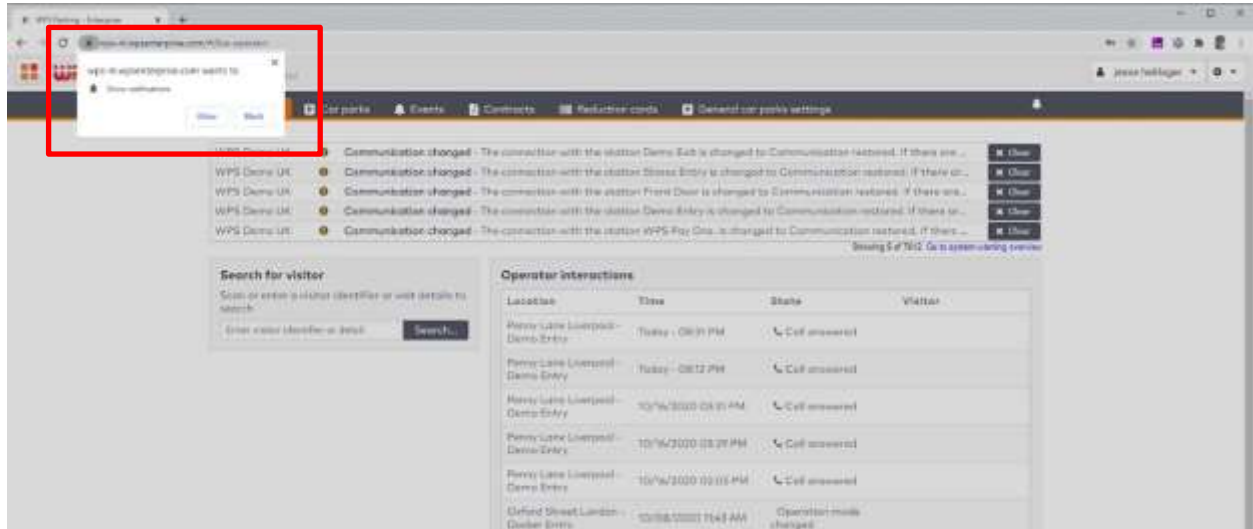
WPS Parking - Enterprise

wps-4.wpsenterprise.com wants to
Show notifications
Allow Block

Car parks Events Contracts Reduction cards General car parks settings

jesse hettinger

| | | |
|---|---|---|
| WPS Demo UK | **Communication changed** - The connection with the station Demo Exit is changed to Communication restored. If there are ... | × Clear |
| WPS Demo UK | **Communication changed** - The connection with the station Stones Entry is changed to Communication restored. If there ar... | × Clear |
| WPS Demo UK | **Communication changed** - The connection with the station Front Door is changed to Communication restored. If there are... | × Clear |
| WPS Demo UK | **Communication changed** - The connection with the station Demo Entry is changed to Communication restored. If there ar... | × Clear |
| WPS Demo UK | **Communication changed** - The connection with the station WPS Pay One... is changed to Communication restored. If there ... | × Clear |

Showing 5 of 7612. Go to system warning overview

Search for visitor
Scan or enter a visitor identifier or visit details to search
Enter visitor identifier or detail Search...

Operator interactions

| Location | Time | State | Visitor |
|---|---|---|---|
| Penny Lane Liverpool - Demo Entry | Today - 08:31 PM | Call answered | |
| Penny Lane Liverpool - Demo Entry | Today - 08:12 PM | Call answered | |
| Penny Lane Liverpool - Demo Entry | 10/16/2020 03:31 PM | Call answered | |
| Penny Lane Liverpool - Demo Entry | 10/16/2020 03:29 PM | Call answered | |
| Penny Lane Liverpool - Demo Entry | 10/16/2020 03:03 PM | Call answered | |
| Oxford Street London - Quaker Entry | 10/08/2020 11:43 AM | Operation mode changed | |